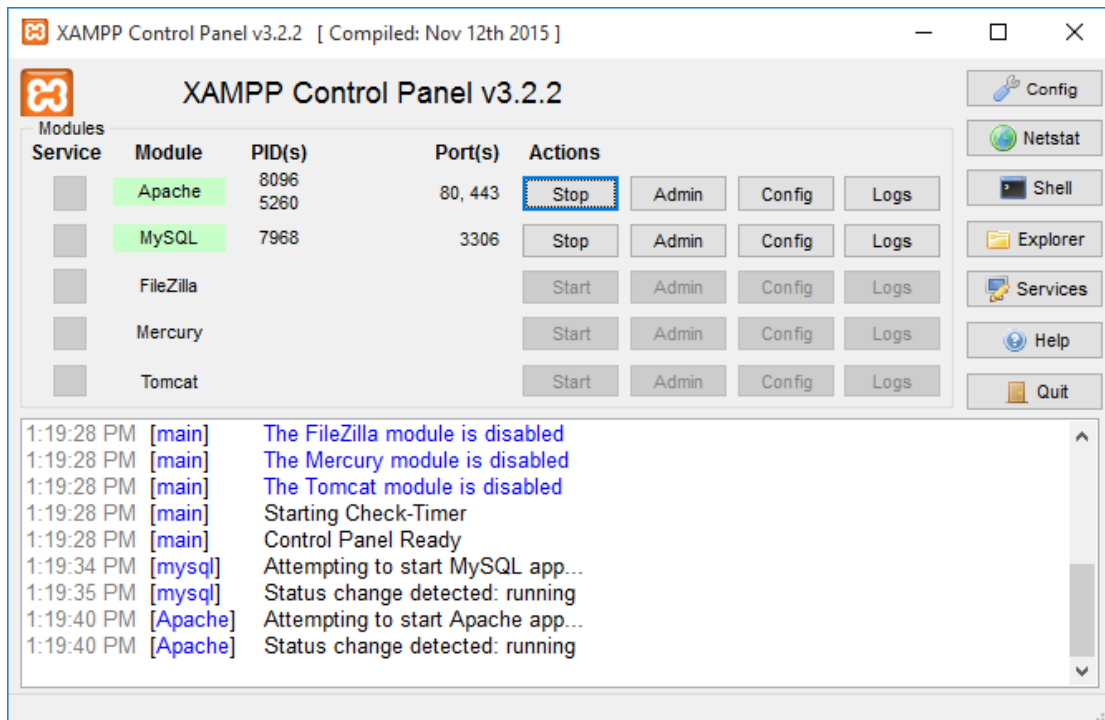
XAMPP Control Panel v3.2.2 [ Compiled: Nov 12th 2015 ]

XAMPP Control Panel v3.2.2

Modules

| Service | Module | PID(s) | Port(s) | Actions | | | |
|---|---|---|---|---|---|---|---|
| | Apache | 8096 5260 | 80, 443 | Stop | Admin | Config | Logs |
| | MySQL | 7968 | 3306 | Stop | Admin | Config | Logs |
| | FileZilla | | | Start | Admin | Config | Logs |
| | Mercury | | | Start | Admin | Config | Logs |
| | Tomcat | | | Start | Admin | Config | Logs |

Config
Netstat
Shell
Explorer
Services
Help
Quit

1:19:28 PM [main] The FileZilla module is disabled
1:19:28 PM [main] The Mercury module is disabled
1:19:28 PM [main] The Tomcat module is disabled
1:19:28 PM [main] Starting Check-Timer
1:19:28 PM [main] Control Panel Ready
1:19:34 PM [mysql] Attempting to start MySQL app...
1:19:35 PM [mysql] Status change detected: running
1:19:40 PM [Apache] Attempting to start Apache app...
1:19:40 PM [Apache] Status change detected: running